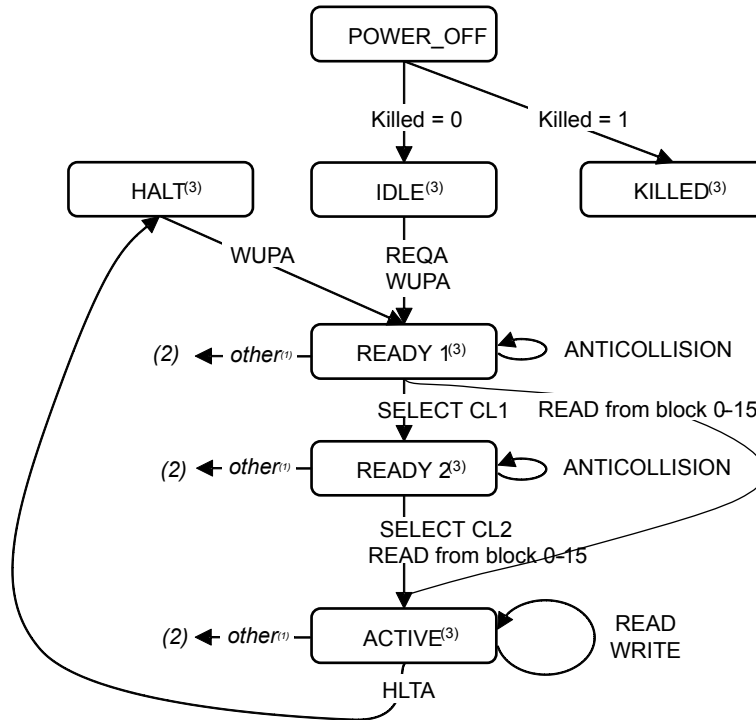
POWER_OFF

Killed = 0

Killed = 1

HALT$^{(3)}$

IDLE$^{(3)}$

KILLED$^{(3)}$

WUPA

REQA
WUPA

(2) ← other$^{(1)}$

READY 1$^{(3)}$

ANTICOLLISION

SELECT CL1

READ from block 0-15

(2) ← other$^{(1)}$

READY 2$^{(3)}$

ANTICOLLISION

SELECT CL2
READ from block 0-15

(2) ← other$^{(1)}$

ACTIVE$^{(3)}$

READ
WRITE

HLTA